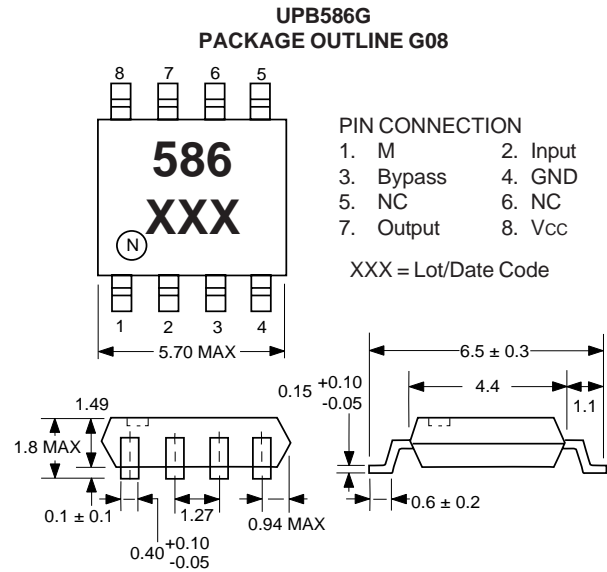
UPB586G
PACKAGE OUTLINE G08

8 7 6 5

586
XXX
N

1 2 3 4

5.70 MAX

PIN CONNECTION
1. M 2. Input
3. Bypass 4. GND
5. NC 6. NC
7. Output 8. VCC

XXX = Lot/Date Code

1.49
1.8 MAX
0.1 ± 0.1
1.27
0.94 MAX
$0.40^{+0.10}_{-0.05}$

6.5 ± 0.3
4.4
1.1
$0.15^{+0.10}_{-0.05}$
0.6 ± 0.2